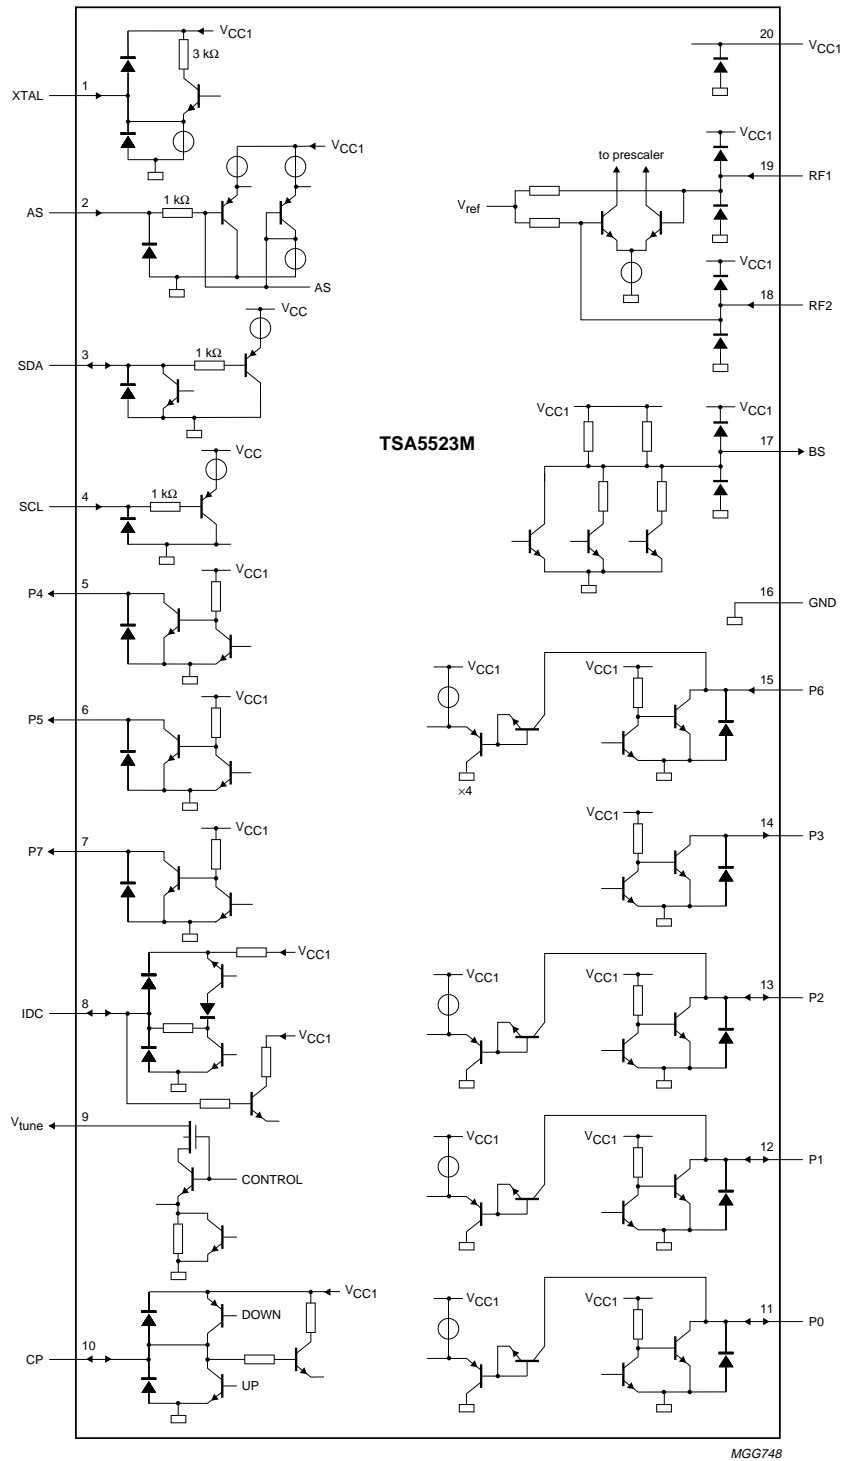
$V_{CC1}$
3 kΩ
XTAL
1
$V_{CC1}$
AS
2
1 kΩ
AS
$V_{CC}$
SDA
3
1 kΩ
$V_{CC}$
SCL
4
1 kΩ
$V_{CC1}$
P4
5
$V_{CC1}$
P5
6
$V_{CC1}$
P7
7
$V_{CC1}$
IDC
8
$V_{CC1}$
$V_{tune}$
9
CONTROL
$V_{CC1}$
DOWN
CP
10
UP

20
$V_{CC1}$
$V_{CC1}$
to prescaler
19
RF1
$V_{ref}$
$V_{CC1}$
18
RF2
$V_{CC1}$
$V_{CC1}$
TSA5523M
17
BS
16
GND
$V_{CC1}$
$V_{CC1}$
15
P6
×4
$V_{CC1}$
14
P3
$V_{CC1}$
$V_{CC1}$
13
P2
$V_{CC1}$
$V_{CC1}$
12
P1
$V_{CC1}$
$V_{CC1}$
11
P0

MGG748